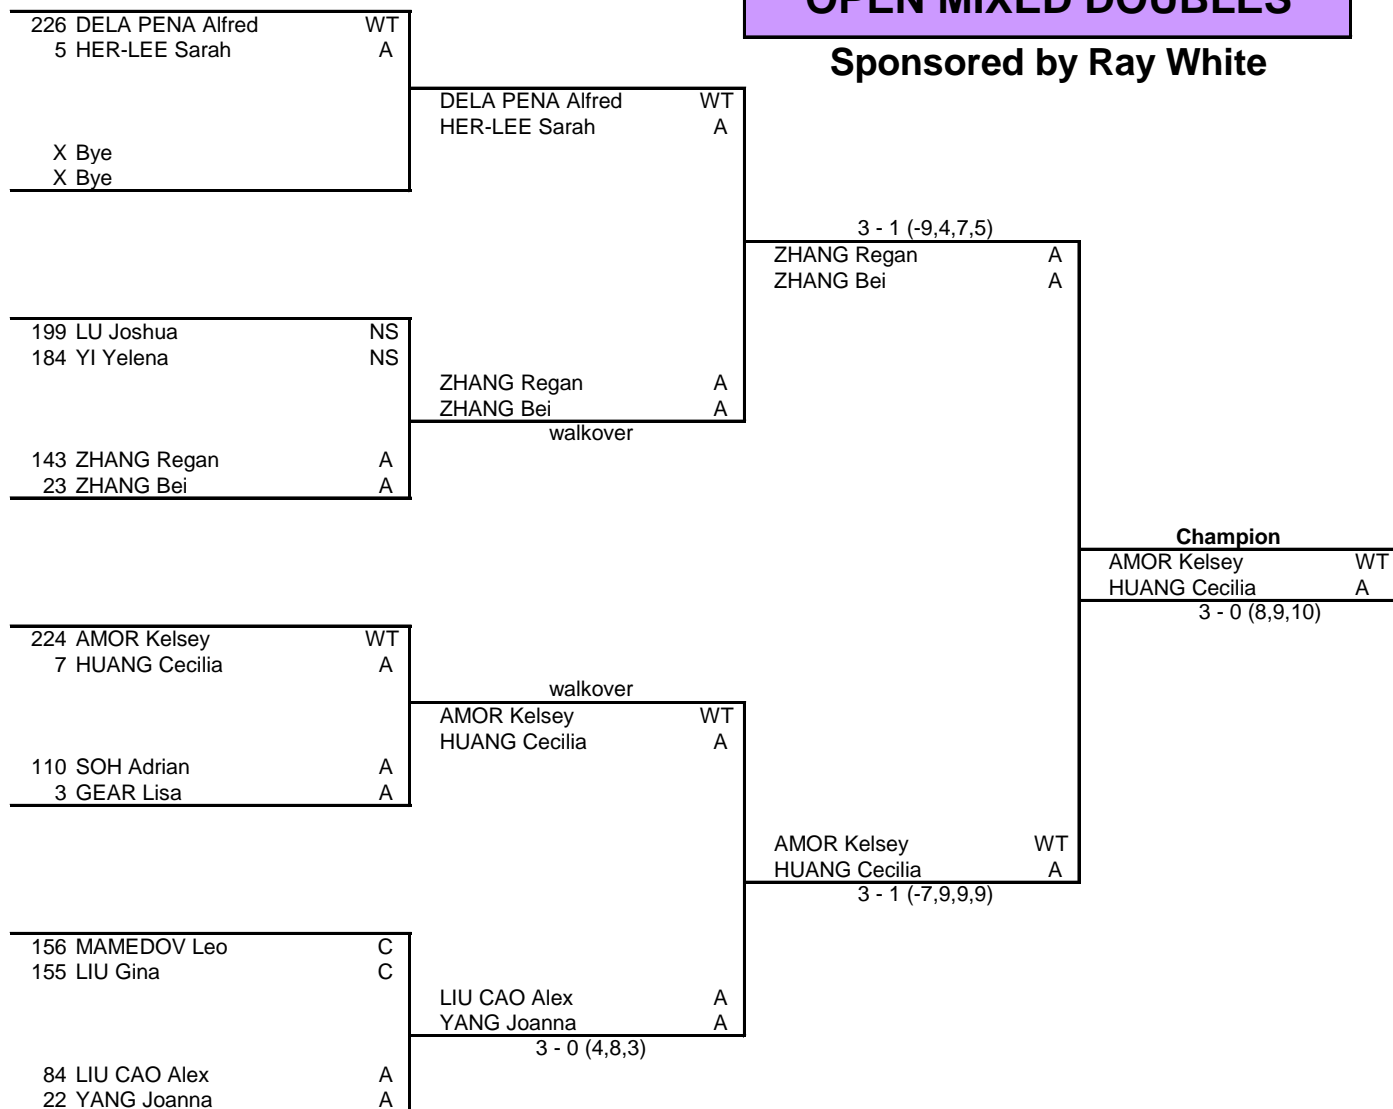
OPEN MIXED DOUBLES

Sponsored by Ray White

226 DELA PENA Alfred WT
5 HER-LEE Sarah A

X Bye
X Bye

DELA PENA Alfred WT
HER-LEE Sarah A

199 LU Joshua NS
184 YI Yelena NS

143 ZHANG Regan A
23 ZHANG Bei A

ZHANG Regan A
ZHANG Bei A
walkover

3 - 1 (-9,4,7,5)
ZHANG Regan A
ZHANG Bei A

224 AMOR Kelsey WT
7 HUANG Cecilia A

110 SOH Adrian A
3 GEAR Lisa A

walkover
AMOR Kelsey WT
HUANG Cecilia A

156 MAMEDOV Leo C
155 LIU Gina C

84 LIU CAO Alex A
22 YANG Joanna A

LIU CAO Alex A
YANG Joanna A
3 - 0 (4,8,3)

AMOR Kelsey WT
HUANG Cecilia A
3 - 1 (-7,9,9,9)

Champion
AMOR Kelsey WT
HUANG Cecilia A
3 - 0 (8,9,10)